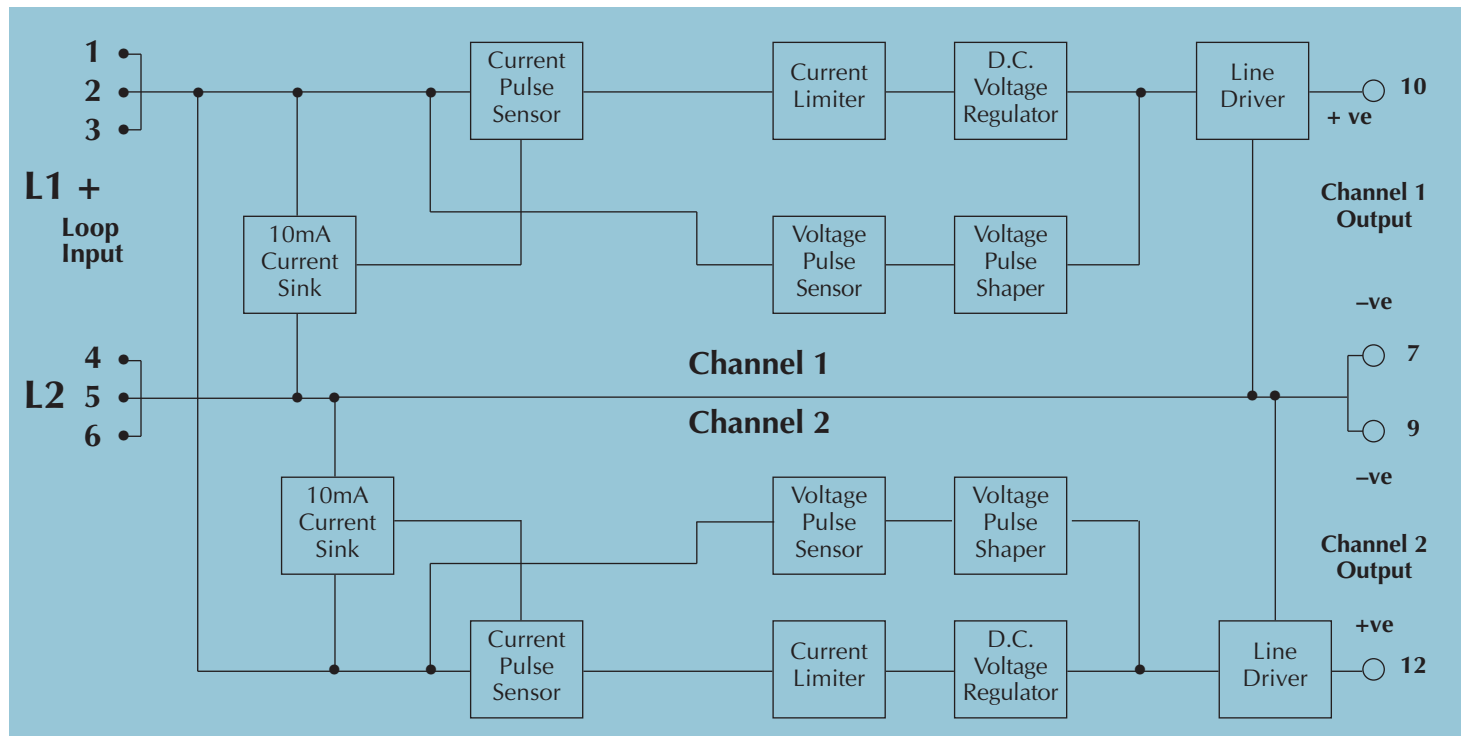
1
2
3
L1 +
Loop Input

Current Pulse Sensor
Current Limiter
D.C. Voltage Regulator
Line Driver
10
+ ve

Channel 1 Output

10mA Current Sink
Voltage Pulse Sensor
Voltage Pulse Shaper

–ve

4
L2 5
6

Channel 1
7
Channel 2
9
–ve

10mA Current Sink
Voltage Pulse Sensor
Voltage Pulse Shaper

Channel 2 Output

+ve

Current Pulse Sensor
Current Limiter
D.C. Voltage Regulator
Line Driver
12